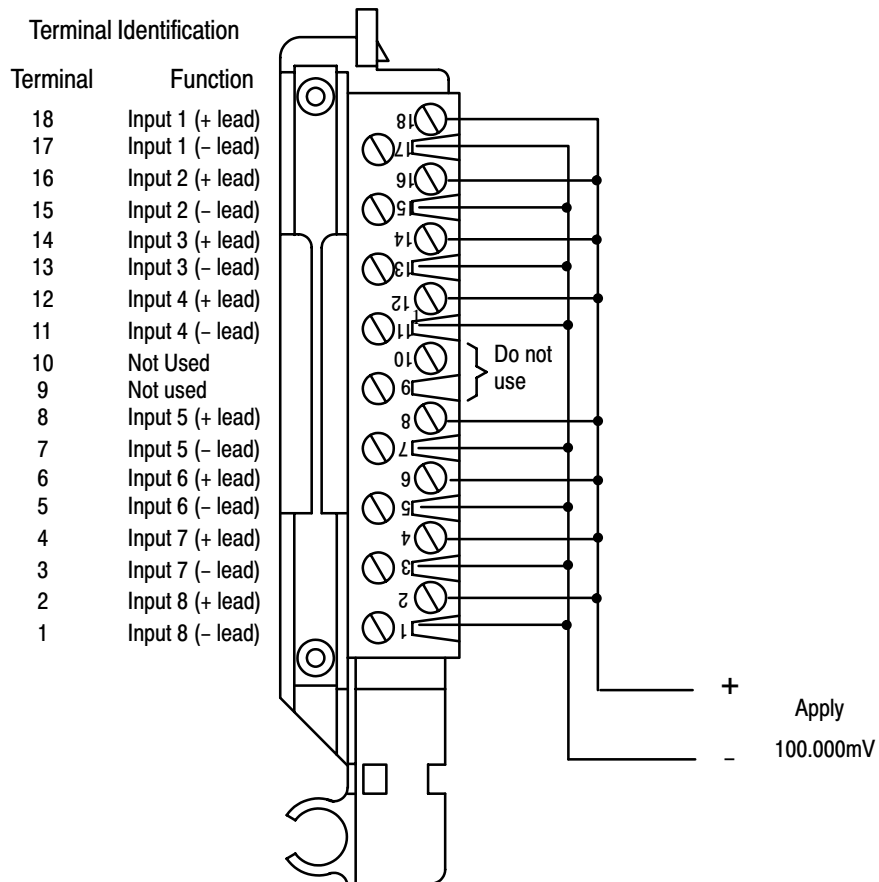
Terminal Identification

| Terminal | Function |
|---|---|
| 18 | Input 1 (+ lead) |
| 17 | Input 1 (– lead) |
| 16 | Input 2 (+ lead) |
| 15 | Input 2 (– lead) |
| 14 | Input 3 (+ lead) |
| 13 | Input 3 (– lead) |
| 12 | Input 4 (+ lead) |
| 11 | Input 4 (– lead) |
| 10 | Not Used |
| 9 | Not used |
| 8 | Input 5 (+ lead) |
| 7 | Input 5 (– lead) |
| 6 | Input 6 (+ lead) |
| 5 | Input 6 (– lead) |
| 4 | Input 7 (+ lead) |
| 3 | Input 7 (– lead) |
| 2 | Input 8 (+ lead) |
| 1 | Input 8 (– lead) |

18
17
16
15
14
13
12
11
10
9
8
7
6
5
4
3
2
1

Do not use

+
–
Apply
100.000mV